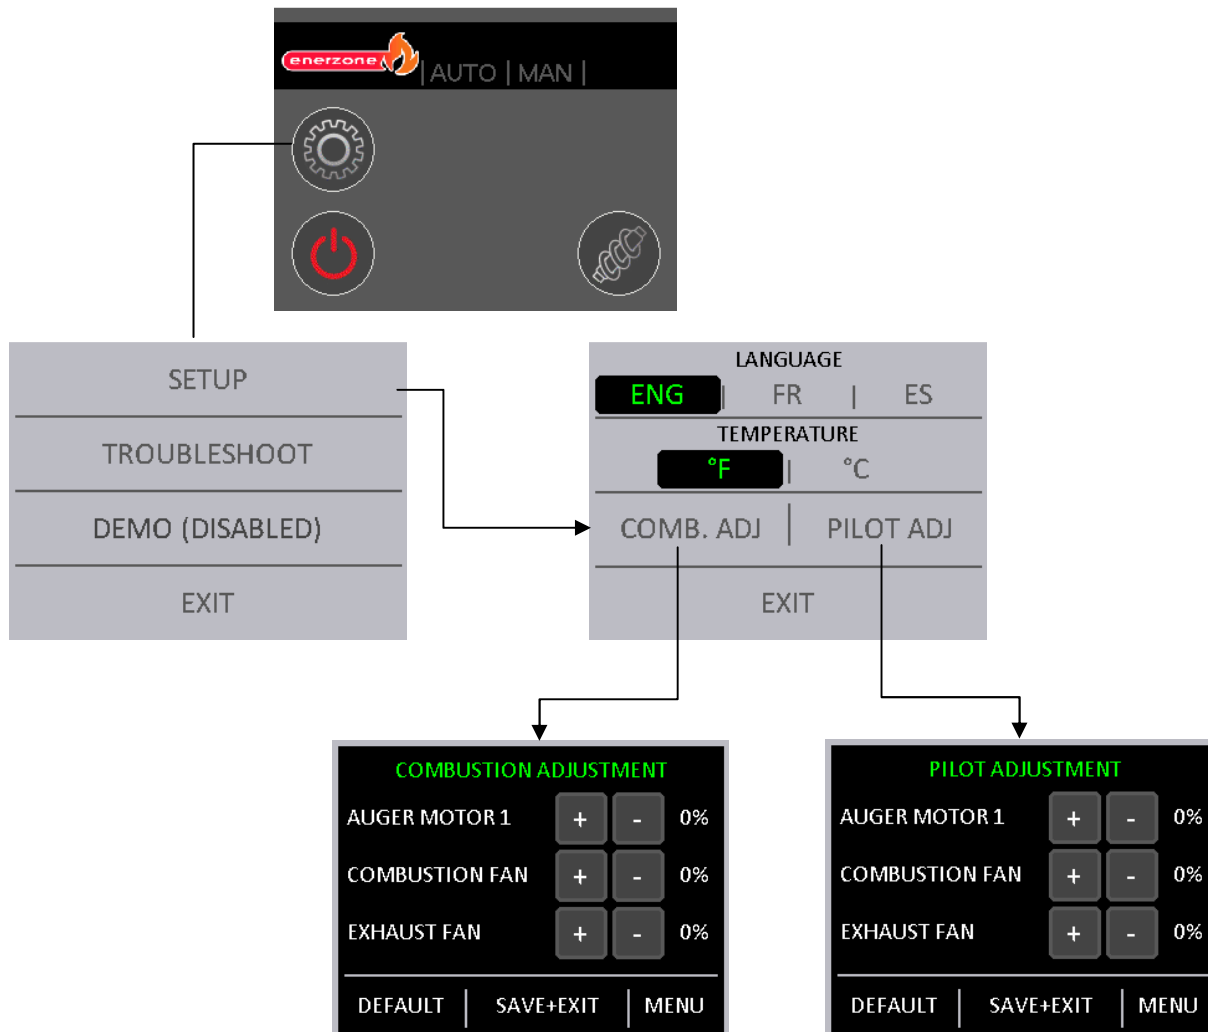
enerzone | AUTO | MAN |

SETUP
TROUBLESHOOT
DEMO (DISABLED)
EXIT

LANGUAGE
ENG | FR | ES
TEMPERATURE
°F | °C
COMB. ADJ | PILOT ADJ
EXIT

COMBUSTION ADJUSTMENT
AUGER MOTOR 1 + - 0%
COMBUSTION FAN + - 0%
EXHAUST FAN + - 0%
DEFAULT | SAVE+EXIT | MENU

PILOT ADJUSTMENT
AUGER MOTOR 1 + - 0%
COMBUSTION FAN + - 0%
EXHAUST FAN + - 0%
DEFAULT | SAVE+EXIT | MENU